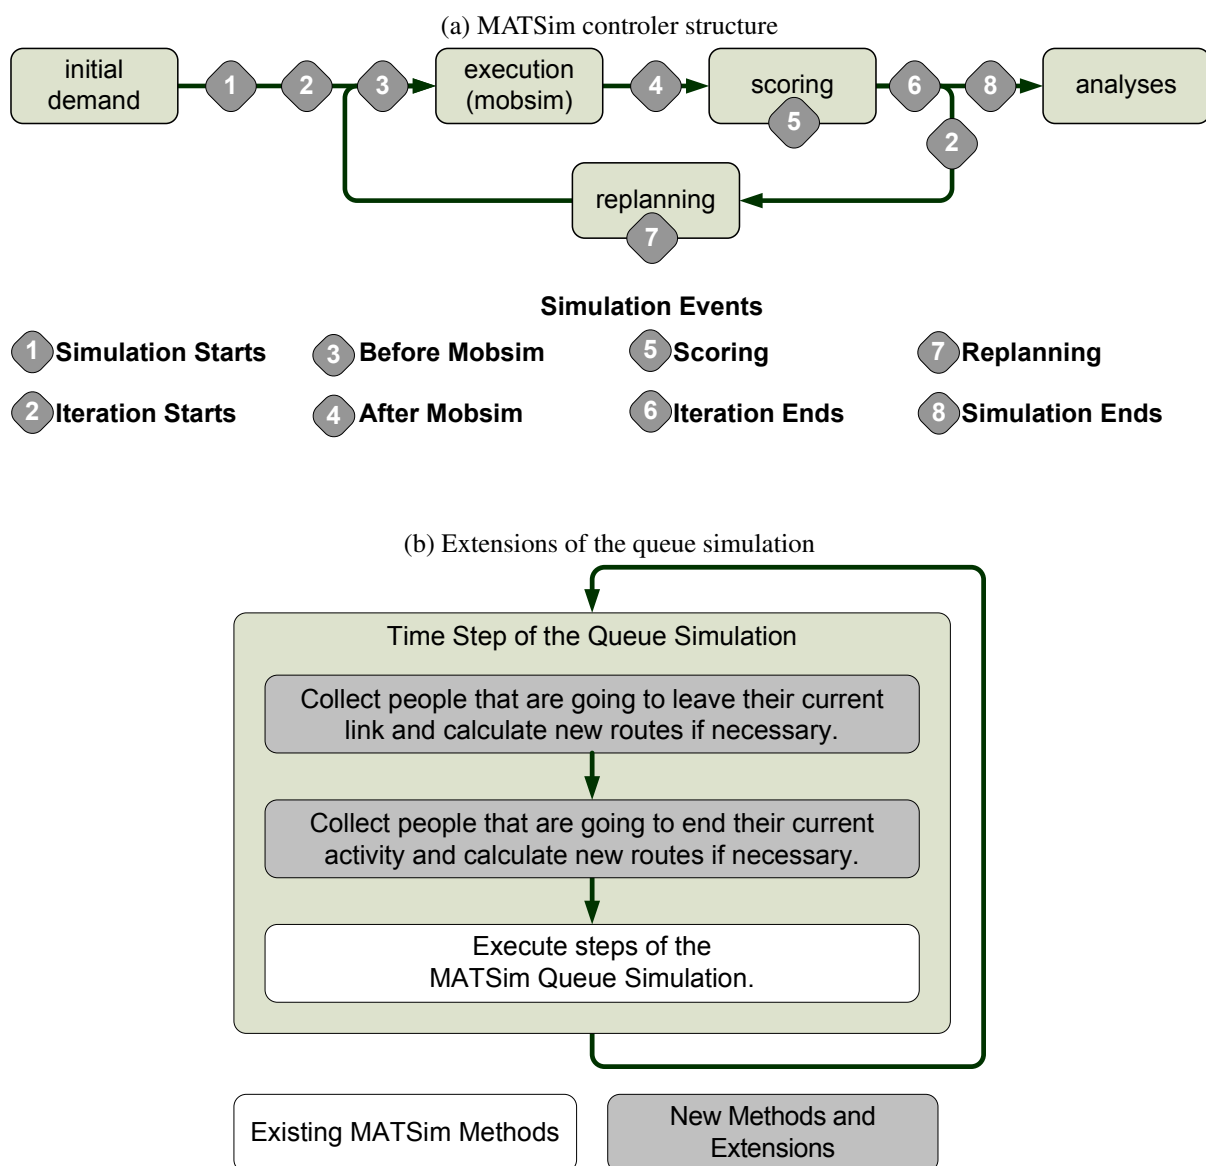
(a) MATSim controler structure

initial demand

1

2

3

execution (mobsim)

4

scoring

5

6

8

analyses

2

replanning

7

Simulation Events

1 Simulation Starts

3 Before Mobsim

5 Scoring

7 Replanning

2 Iteration Starts

4 After Mobsim

6 Iteration Ends

8 Simulation Ends

(b) Extensions of the queue simulation

Time Step of the Queue Simulation

Collect people that are going to leave their current link and calculate new routes if necessary.

Collect people that are going to end their current activity and calculate new routes if necessary.

Execute steps of the MATSim Queue Simulation.

Existing MATSim Methods

New Methods and Extensions